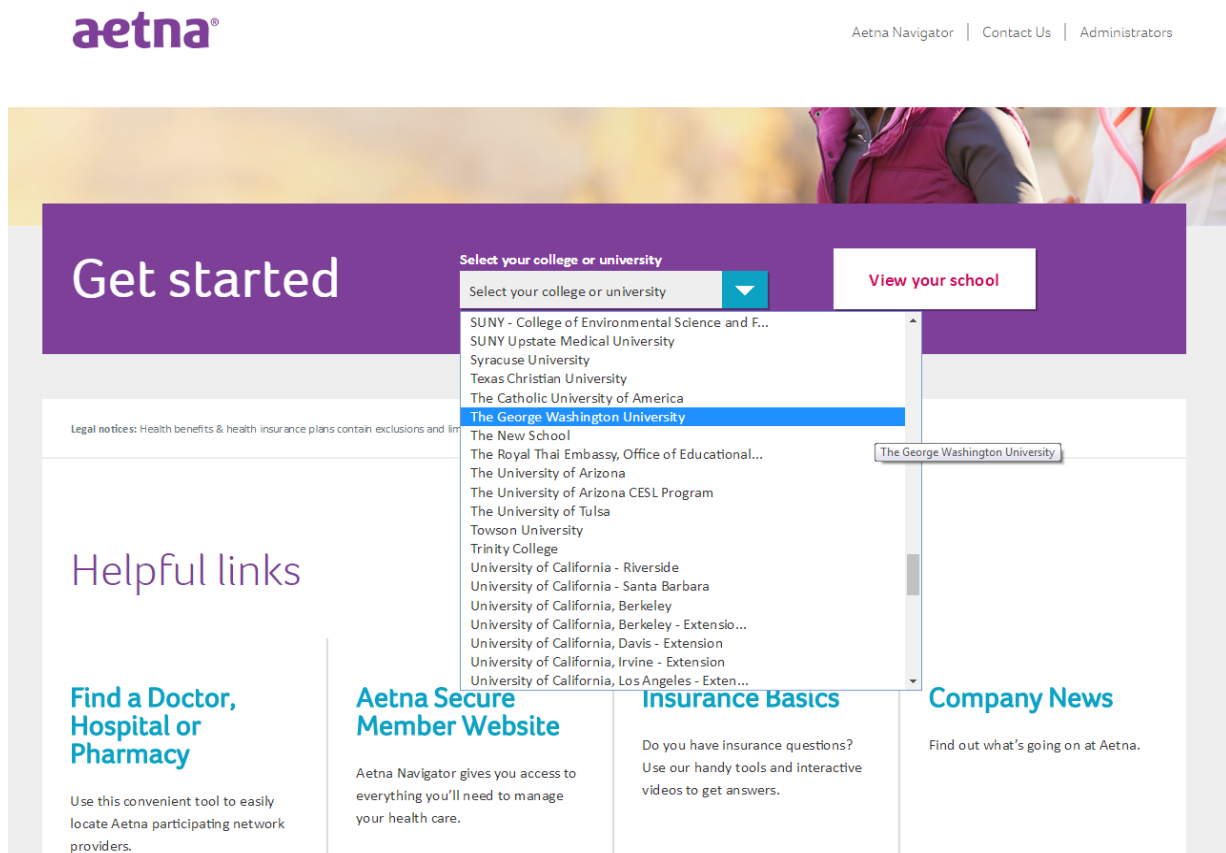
aetna®

Aetna Navigator | Contact Us | Administrators

Get started

Select your college or university

Select your college or university

View your school

SUNY - College of Environmental Science and F...
SUNY Upstate Medical University
Syracuse University
Texas Christian University
The Catholic University of America
The George Washington University
The New School
The Royal Thai Embassy, Office of Educational...
The University of Arizona
The University of Arizona CESL Program
The University of Tulsa
Towson University
Trinity College
University of California - Riverside
University of California - Santa Barbara
University of California, Berkeley
University of California, Berkeley - Extensio...
University of California, Davis - Extension
University of California, Irvine - Extension
University of California, Los Angeles - Exten...

The George Washington University

Legal notices: Health benefits & health insurance plans contain exclusions and lim

Helpful links

Find a Doctor, Hospital or Pharmacy

Use this convenient tool to easily locate Aetna participating network providers.

Aetna Secure Member Website

Aetna Navigator gives you access to everything you'll need to manage your health care.

Insurance Basics

Do you have insurance questions? Use our handy tools and interactive videos to get answers.

Company News

Find out what's going on at Aetna.